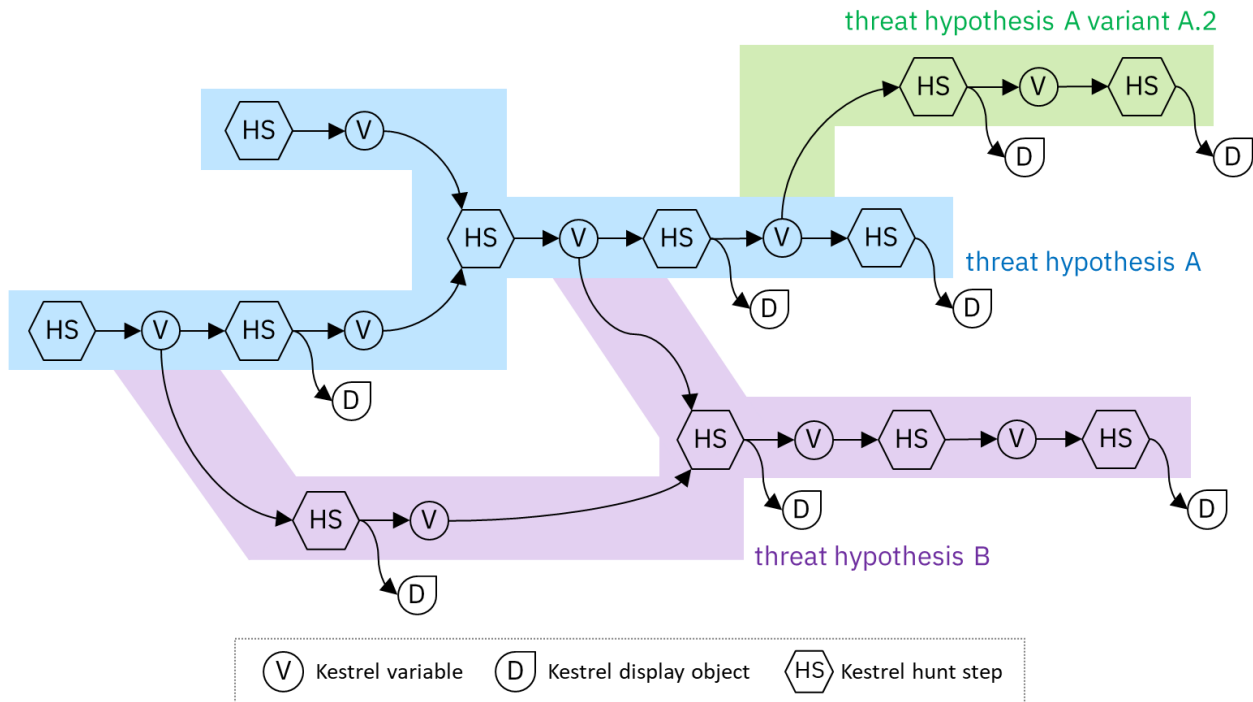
threat hypothesis A variant A.2

HS V HS

D D

HS V

HS V HS V HS

threat hypothesis A

D D

HS V HS V

D

HS V HS V HS

D D

HS V

threat hypothesis B

D

V Kestrel variable D Kestrel display object HS Kestrel hunt step